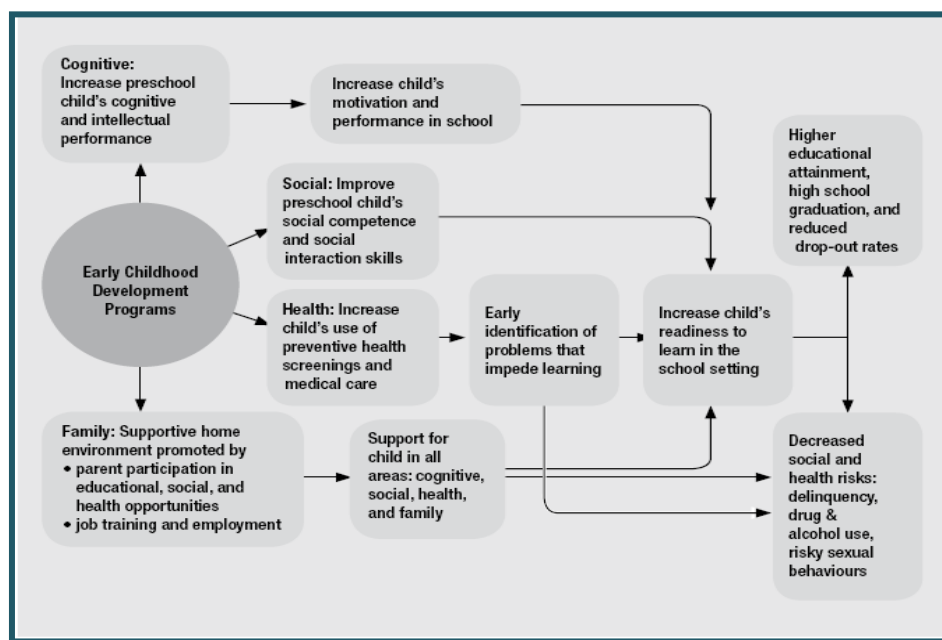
Cognitive: Increase preschool child's cognitive and intellectual performance

Increase child's motivation and performance in school

Higher educational attainment, high school graduation, and reduced drop-out rates

Social: Improve preschool child's social competence and social interaction skills

Early Childhood Development Programs

Health: Increase child's use of preventive health screenings and medical care

Early identification of problems that impede learning

Increase child's readiness to learn in the school setting

Family: Supportive home environment promoted by
• parent participation in educational, social, and health opportunities
• job training and employment

Support for child in all areas: cognitive, social, health, and family

Decreased social and health risks: delinquency, drug & alcohol use, risky sexual behaviours